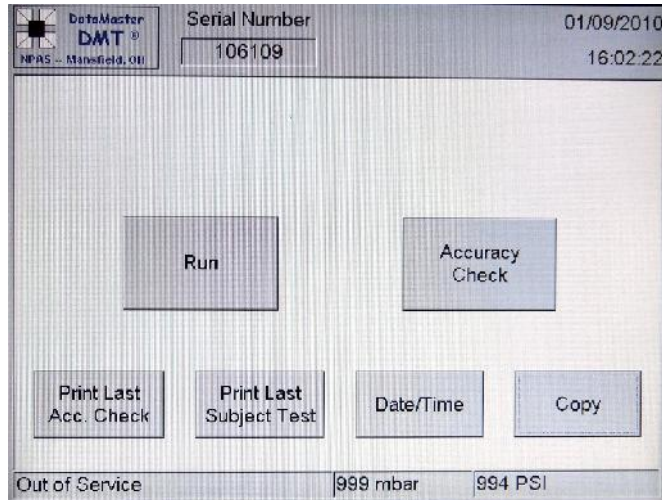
DataMaster DMT®
NPAS – Mansfield, OH

Serial Number
106109

01/09/2010
16:02:22

Run

Accuracy Check

Print Last Acc. Check

Print Last Subject Test

Date/Time

Copy

Out of Service

999 mbar

994 PSI